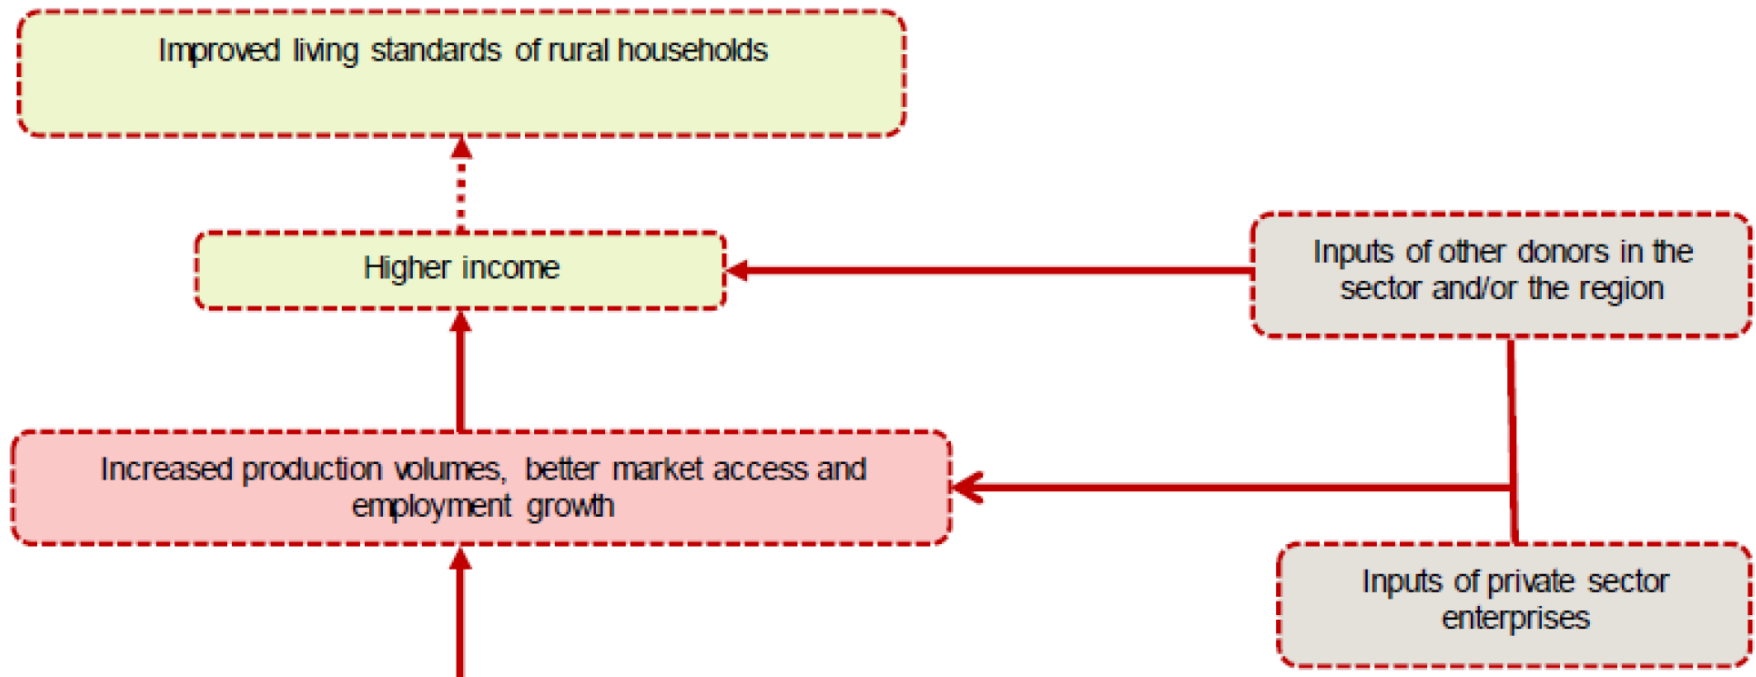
Improved living standards of rural households

Higher income

Inputs of other donors in the sector and/or the region

Increased production volumes, better market access and employment growth

Inputs of private sector enterprises